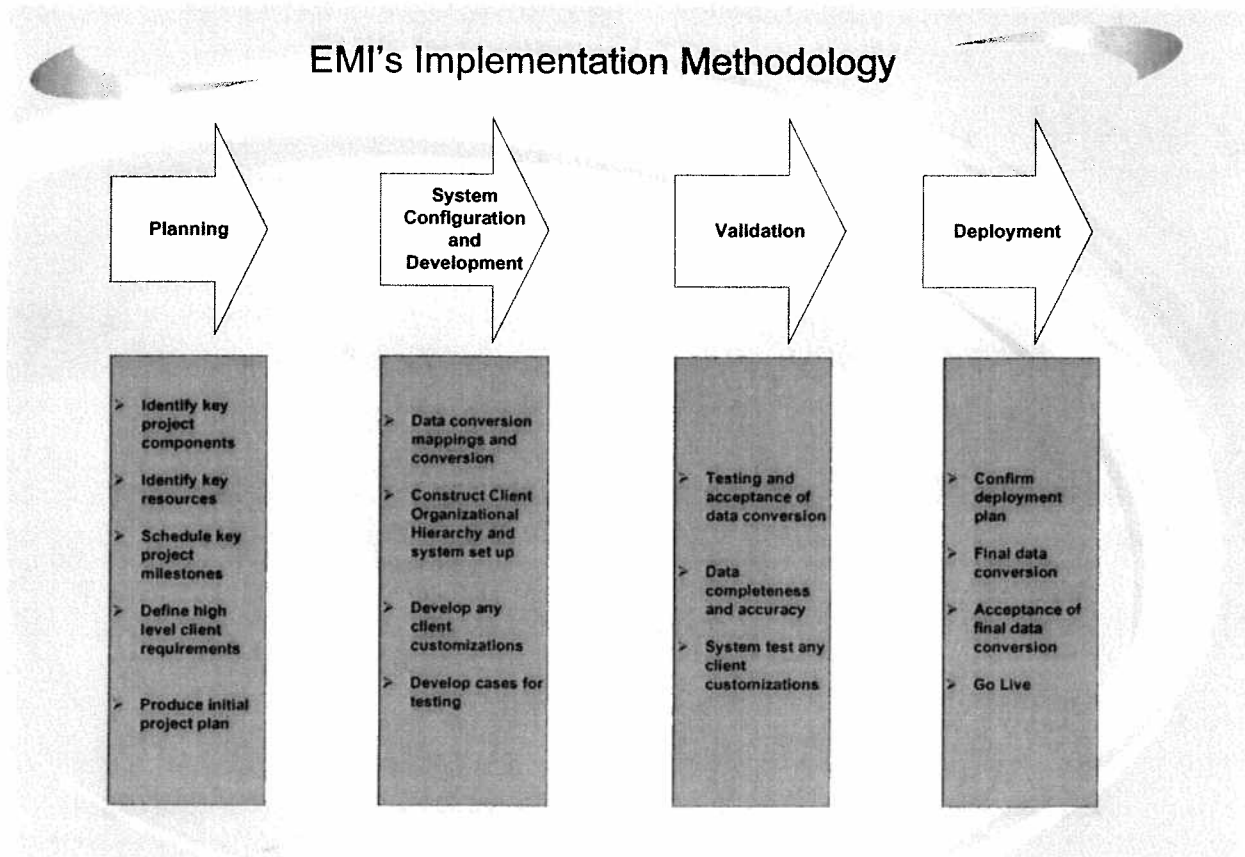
EMI's Implementation Methodology

Planning

- Identify key project components
- Identify key resources
- Schedule key project milestones
- Define high level client requirements
- Produce initial project plan

System Configuration and Development

- Data conversion mappings and conversion
- Construct Client Organizational Hierarchy and system set up
- Develop any client customizations
- Develop cases for testing

Validation

- Testing and acceptance of data conversion
- Data completeness and accuracy
- System test any client customizations

Deployment

- Confirm deployment plan
- Final data conversion
- Acceptance of final data conversion
- Go Live